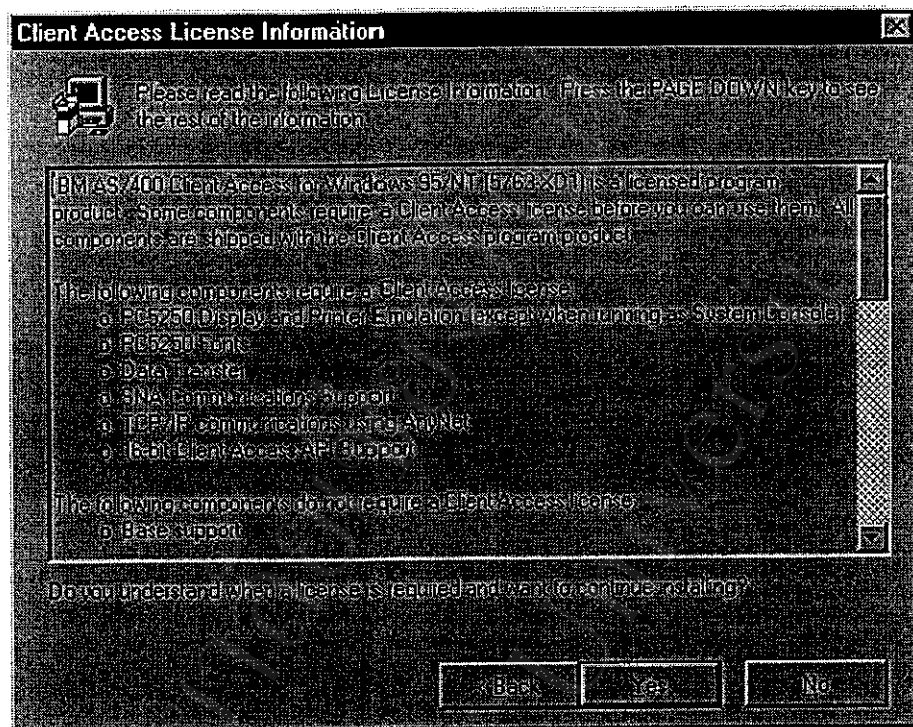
Client Access License Information

Please read the following License Information. Press the PAGE DOWN key to see the rest of the information.

IBM AS/400 Client Access for Windows 95/NT (5763-XD1) is a licensed program product. Some components require a Client Access license before you can use them. All components are shipped with the Client Access program product.

The following components require a Client Access license:
o PC5250 Display and Printer Emulation (except when running as System Console)
o PC5250 Fonts
o Data Transfer
o SNA Communications Support
o TCP/IP communications using AnyNet
o 16-bit Client Access API Support

The following components do not require a Client Access license:
o Base support

Do you understand when a license is required and want to continue installing?

< Back
Yes
No